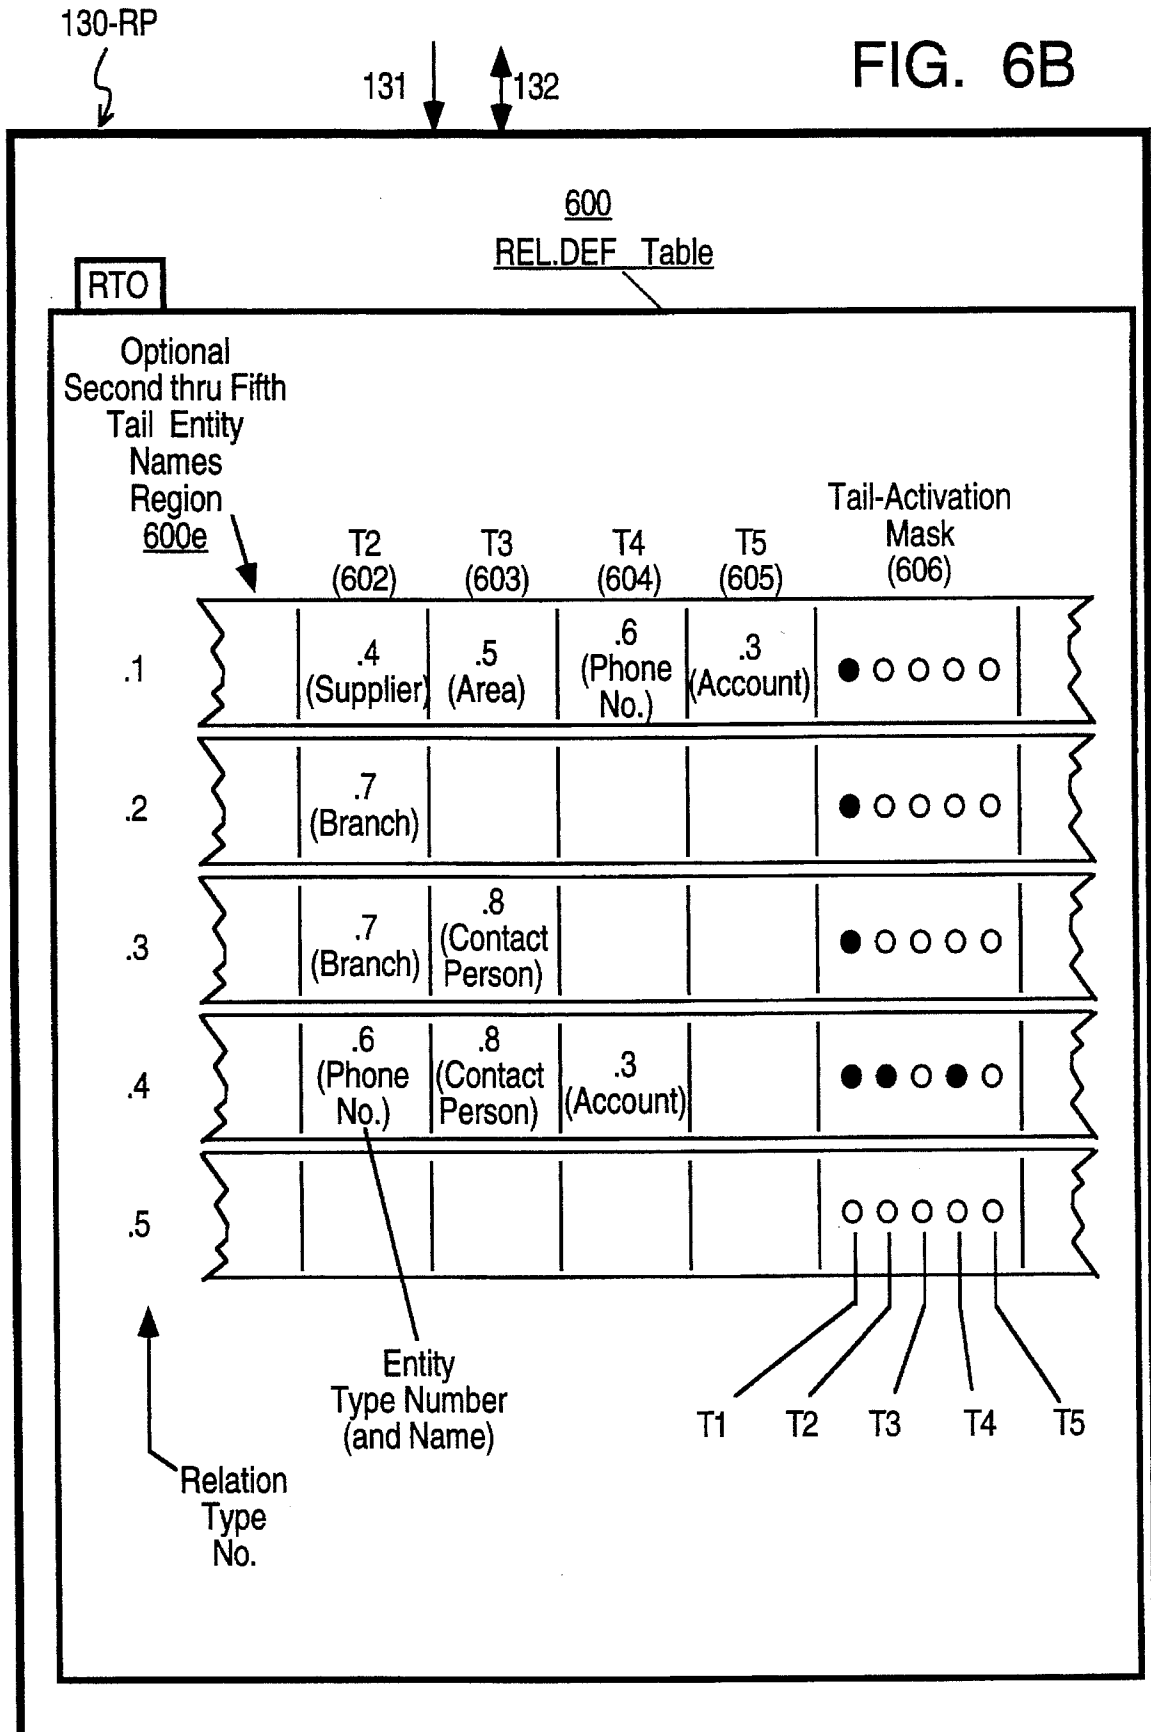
130-RP

131

132

FIG. 6B

600

REL.DEF Table

RTO

Optional Second thru Fifth Tail Entity Names Region 600e

Tail-Activation Mask (606)

| | T2 (602) | T3 (603) | T4 (604) | T5 (605) | Tail-Activation Mask (606) |
|---|---|---|---|---|---|
| .1 | .4 (Supplier) | .5 (Area) | .6 (Phone No.) | .3 (Account) | ● ○ ○ ○ ○ |
| .2 | .7 (Branch) | | | | ● ○ ○ ○ ○ |
| .3 | .7 (Branch) | .8 (Contact Person) | | | ● ○ ○ ○ ○ |
| .4 | .6 (Phone No.) | .8 (Contact Person) | .3 (Account) | | ● ● ○ ● ○ |
| .5 | | | | | ○ ○ ○ ○ ○ |

Entity Type Number (and Name)

T1 T2 T3 T4 T5

Relation Type No.